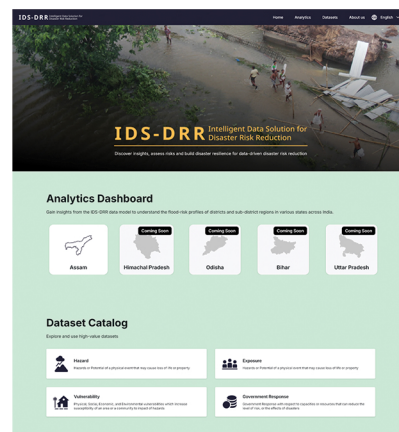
IDS-DRR Intelligent Data Solution for Disaster Risk Reduction

Home Analytics Datasets About us English

IDS-DRR Intelligent Data Solution for Disaster Risk Reduction

Discover insights, assess risks and build disaster resilience for data-driven disaster risk reduction

Analytics Dashboard

Gain insights from the IDS-DRR data model to understand the flood-risk profiles of districts and sub-district regions in various states across India.

Assam

Coming Soon
Himachal Pradesh

Coming Soon
Odisha

Coming Soon
Bihar

Coming Soon
Uttar Pradesh

Dataset Catalog

Explore and use high-value datasets

Hazard
Hazards or Potential of a physical event that may cause loss of life or property

Exposure
Hazards or Potential of a physical event that may cause loss of life or property

Vulnerability
Physical, Social, Economic, and Environmental vulnerabilities which increase susceptibility of an area or a community to impact of hazards

Government Response
Government Response with respect to capacities or resources that can reduce the level of risk, or the effects of disasters